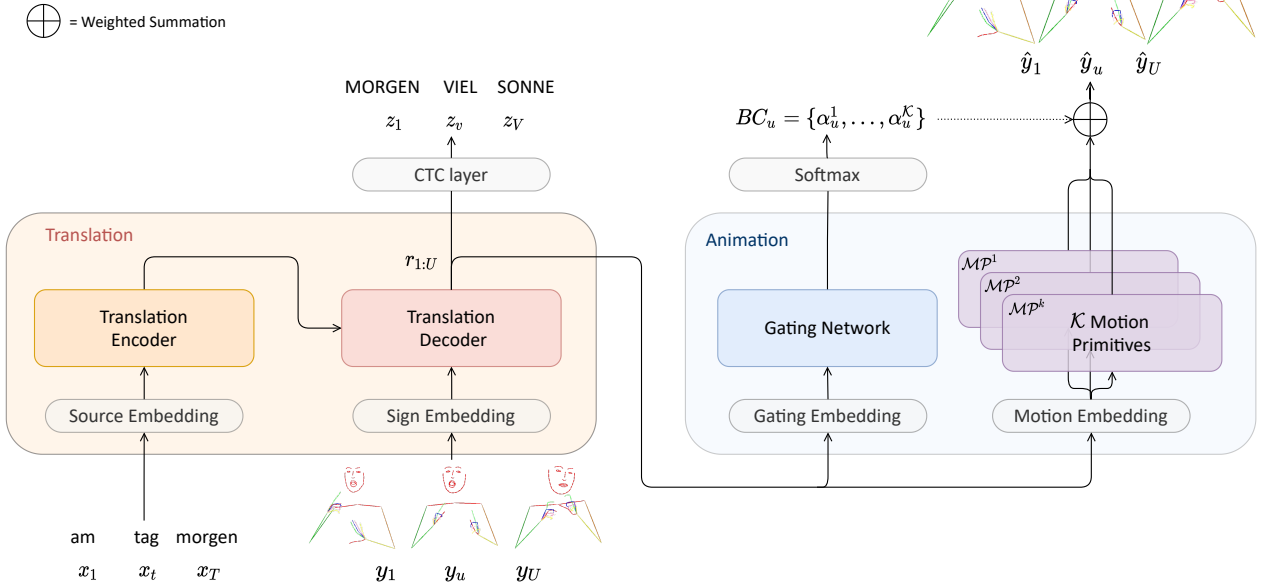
$\bigoplus$ = Weighted Summation

$\hat{y}_1$ $\hat{y}_u$ $\hat{y}_U$

MORGEN VIEL SONNE

$z_1$ $z_v$ $z_V$

$BC_u = \{\alpha_u^1, \ldots, \alpha_u^{\mathcal{K}}\}$

CTC layer

Softmax

Translation

$r_{1:U}$

Animation

$\mathcal{MP}^1$

$\mathcal{MP}^2$

$\mathcal{MP}^k$

Translation Encoder

Translation Decoder

Gating Network

$\mathcal{K}$ Motion Primitives

Source Embedding

Sign Embedding

Gating Embedding

Motion Embedding

am tag morgen

$x_1$ $x_t$ $x_T$

$y_1$ $y_u$ $y_U$